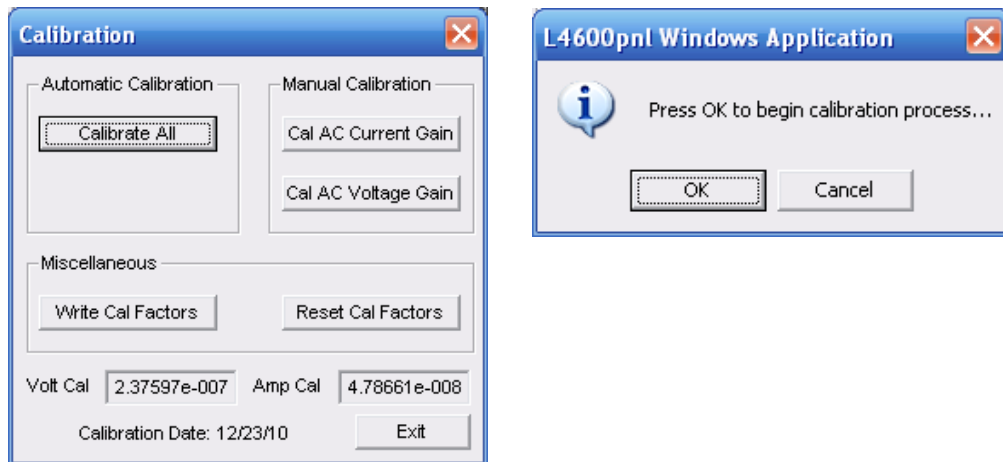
Calibration

Automatic Calibration

Calibrate All

Manual Calibration

Cal AC Current Gain

Cal AC Voltage Gain

Miscellaneous

Write Cal Factors

Reset Cal Factors

Volt Cal 2.37597e-007 Amp Cal 4.78661e-008

Calibration Date: 12/23/10

Exit

L4600pnl Windows Application

Press OK to begin calibration process...

OK

Cancel